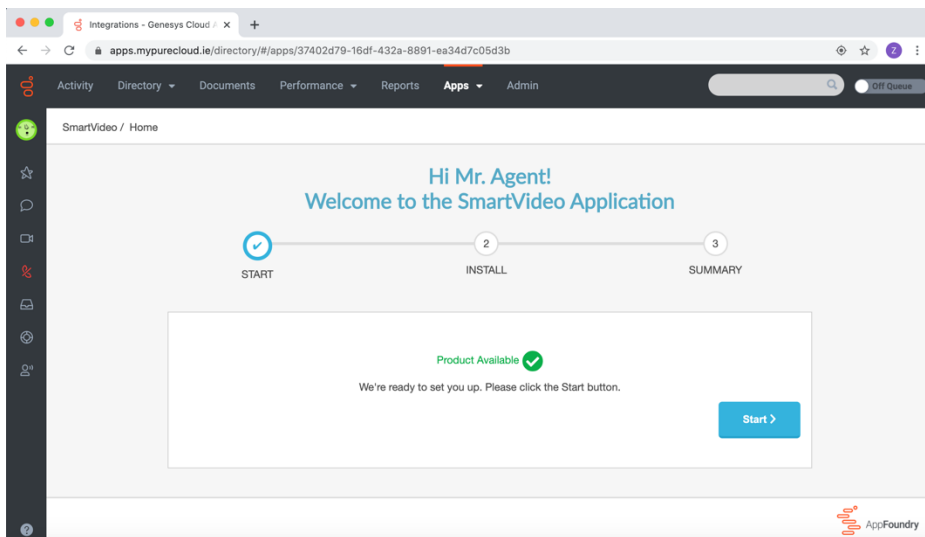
Integrations - Genesys Cloud A ×

apps.mypurecloud.ie/directory/#/apps/37402d79-16df-432a-8891-ea34d7c05d3b

Z

Activity Directory Documents Performance Reports Apps Admin

Off Queue

SmartVideo / Home

Hi Mr. Agent!
Welcome to the SmartVideo Application

START

2
INSTALL

3
SUMMARY

Product Available

We're ready to set you up. Please click the Start button.

Start >

AppFoundry